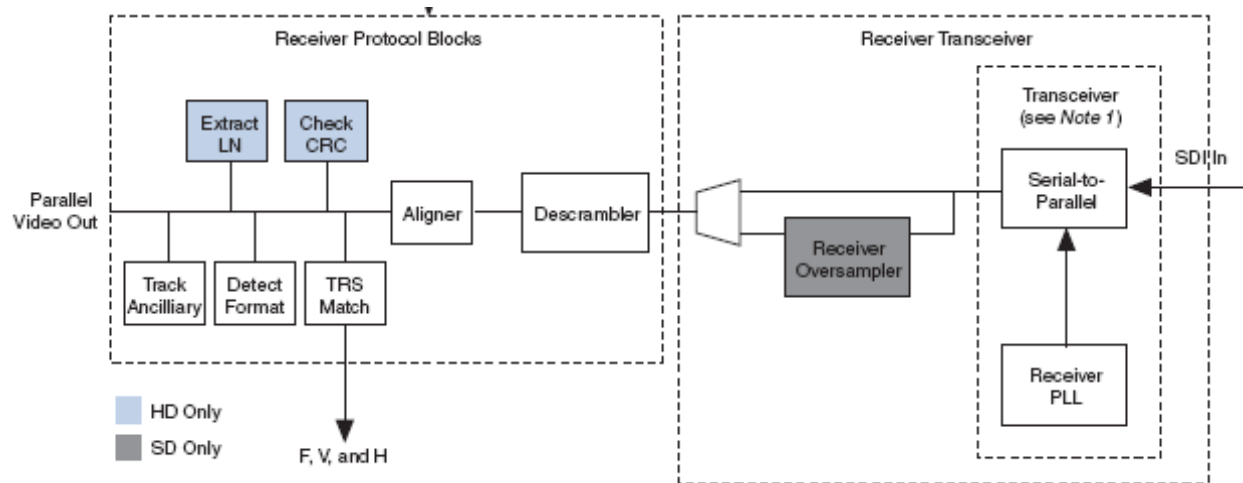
Receiver Protocol Blocks

Receiver Transceiver

Extract LN

Check CRC

Transceiver (see *Note 1*)

SDI In

Parallel Video Out

Aligner

Descrambler

Serial-to-Parallel

Receiver Oversampler

Track Ancilliary

Detect Format

TRS Match

Receiver PLL

HD Only

SD Only

F, V, and H